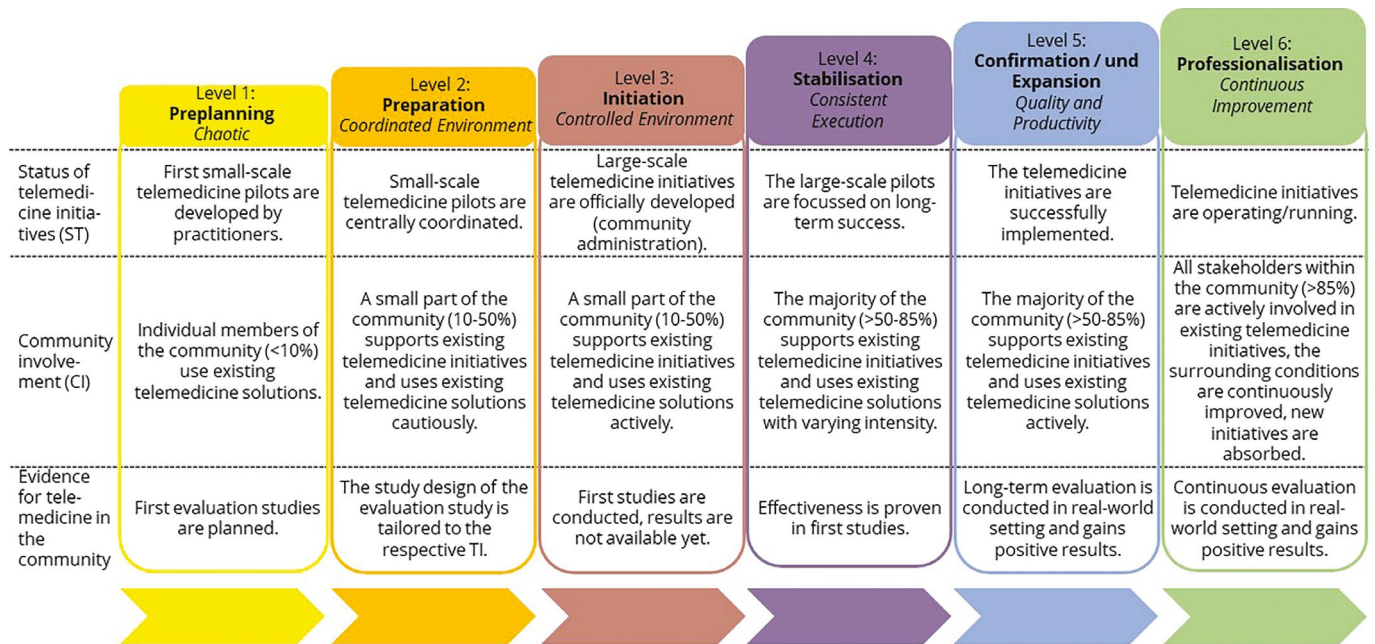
| | Level 1: **Preplanning** *Chaotic* | Level 2: **Preparation** *Coordinated Environment* | Level 3: **Initiation** *Controlled Environment* | Level 4: **Stabilisation** *Consistent Execution* | Level 5: **Confirmation / und Expansion** *Quality and Productivity* | Level 6: **Professionalisation** *Continuous Improvement* |
|---|---|---|---|---|---|---|
| Status of telemedicine initiatives (ST) | First small-scale telemedicine pilots are developed by practitioners. | Small-scale telemedicine pilots are centrally coordinated. | Large-scale telemedicine initiatives are officially developed (community administration). | The large-scale pilots are focussed on long-term success. | The telemedicine initiatives are successfully implemented. | Telemedicine initiatives are operating/running. |
| Community involvement (CI) | Individual members of the community (<10%) use existing telemedicine solutions. | A small part of the community (10-50%) supports existing telemedicine initiatives and uses existing telemedicine solutions cautiously. | A small part of the community (10-50%) supports existing telemedicine initiatives and uses existing telemedicine solutions actively. | The majority of the community (>50-85%) supports existing telemedicine initiatives and uses existing telemedicine solutions with varying intensity. | The majority of the community (>50-85%) supports existing telemedicine initiatives and uses existing telemedicine solutions actively. | All stakeholders within the community (>85%) are actively involved in existing telemedicine initiatives, the surrounding conditions are continuously improved, new initiatives are absorbed. |
| Evidence for telemedicine in the community | First evaluation studies are planned. | The study design of the evaluation study is tailored to the respective TI. | First studies are conducted, results are not available yet. | Effectiveness is proven in first studies. | Long-term evaluation is conducted in real-world setting and gains positive results. | Continuous evaluation is conducted in real-world setting and gains positive results. |